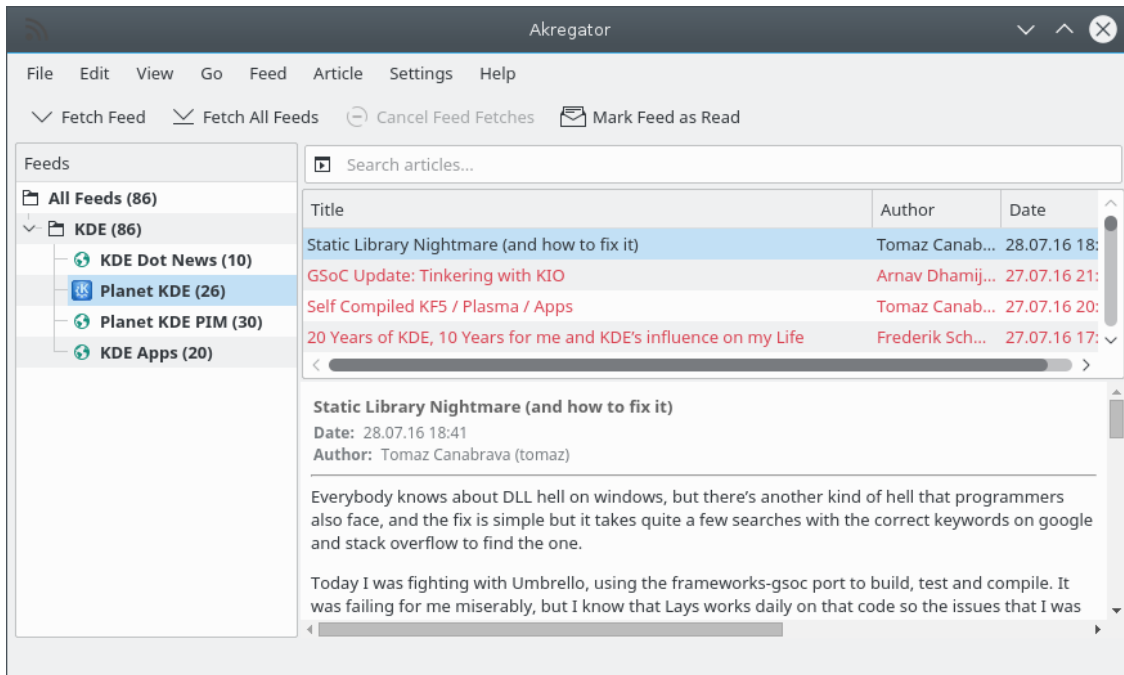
Akregator

File Edit View Go Feed Article Settings Help

Fetch Feed Fetch All Feeds Cancel Feed Fetches Mark Feed as Read

Feeds

All Feeds (86)
KDE (86)
KDE Dot News (10)
Planet KDE (26)
Planet KDE PIM (30)
KDE Apps (20)

Search articles...

| Title | Author | Date |
|---|---|---|
| Static Library Nightmare (and how to fix it) | Tomaz Canab... | 28.07.16 18: |
| GSoC Update: Tinkering with KIO | Arnav Dhamij... | 27.07.16 21: |
| Self Compiled KF5 / Plasma / Apps | Tomaz Canab... | 27.07.16 20: |
| 20 Years of KDE, 10 Years for me and KDE's influence on my Life | Frederik Sch... | 27.07.16 17: |

Static Library Nightmare (and how to fix it)
Date: 28.07.16 18:41
Author: Tomaz Canabrava (tomaz)

Everybody knows about DLL hell on windows, but there's another kind of hell that programmers also face, and the fix is simple but it takes quite a few searches with the correct keywords on google and stack overflow to find the one.

Today I was fighting with Umbrello, using the frameworks-gsoc port to build, test and compile. It was failing for me miserably, but I know that Lays works daily on that code so the issues that I was